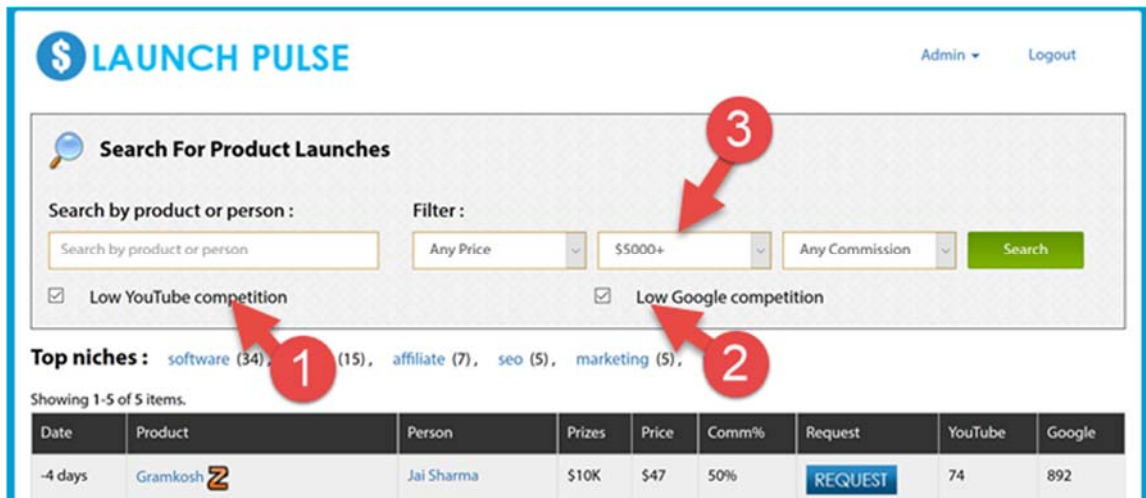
$ LAUNCH PULSE

Admin ▾ Logout

Search For Product Launches

3

Search by product or person :

Filter :

Search by product or person

Any Price

$5000+

Any Commission

Search

☑ Low YouTube competition

☑ Low Google competition

Top niches : software (34), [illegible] (15), affiliate (7), seo (5), marketing (5),

1

2

Showing 1-5 of 5 items.

| Date | Product | Person | Prizes | Price | Comm% | Request | YouTube | Google |
|---|---|---|---|---|---|---|---|---|
| -4 days | Gramkosh Z | Jai Sharma | $10K | $47 | 50% | REQUEST | 74 | 892 |